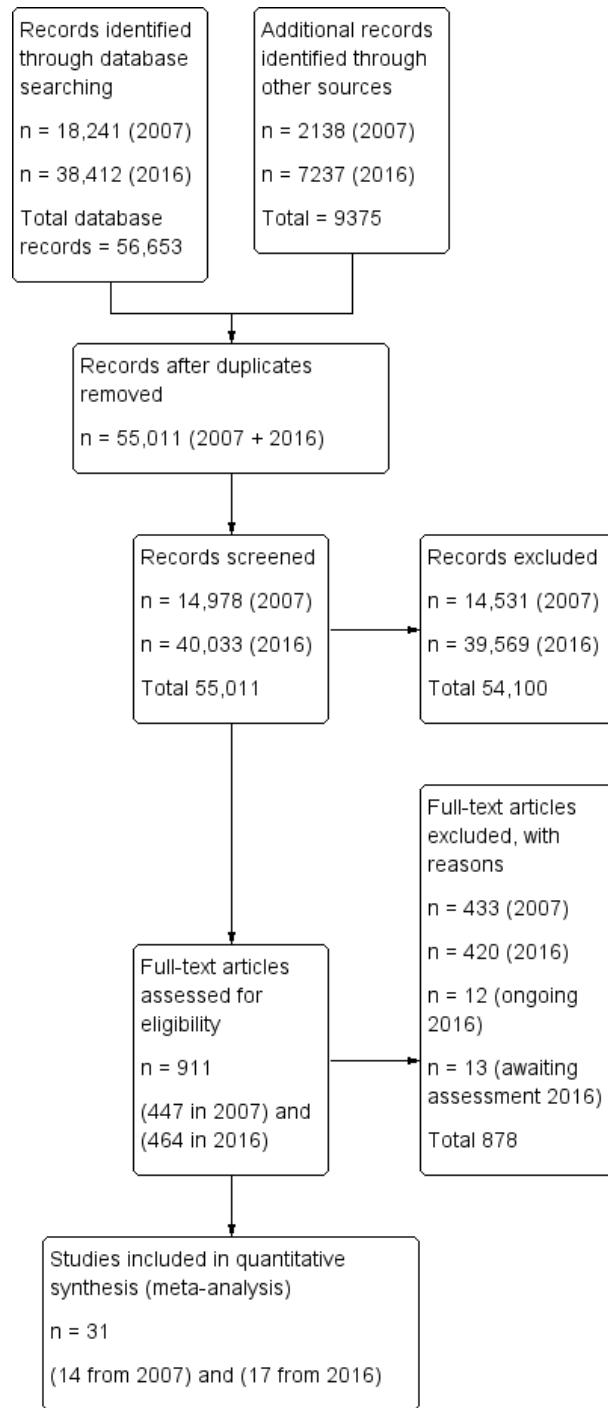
Records identified through database searching

n = 18,241 (2007)

n = 38,412 (2016)

Total database records = 56,653

Additional records identified through other sources

n = 2138 (2007)

n = 7237 (2016)

Total = 9375

Records after duplicates removed

n = 55,011 (2007 + 2016)

Records screened

n = 14,978 (2007)

n = 40,033 (2016)

Total 55,011

Records excluded

n = 14,531 (2007)

n = 39,569 (2016)

Total 54,100

Full-text articles excluded, with reasons

n = 433 (2007)

n = 420 (2016)

n = 12 (ongoing 2016)

n = 13 (awaiting assessment 2016)

Total 878

Full-text articles assessed for eligibility

n = 911

(447 in 2007) and (464 in 2016)

Studies included in quantitative synthesis (meta-analysis)

n = 31

(14 from 2007) and (17 from 2016)